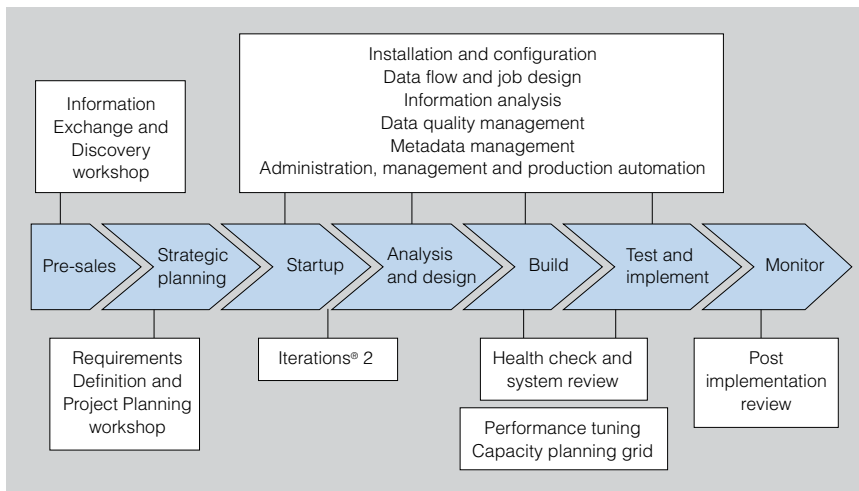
Installation and configuration
Data flow and job design
Information analysis
Data quality management
Metadata management
Administration, management and production automation

Information Exchange and Discovery workshop

Pre-sales

Strategic planning

Startup

Analysis and design

Build

Test and implement

Monitor

Requirements Definition and Project Planning workshop

Iterations® 2

Health check and system review

Performance tuning
Capacity planning grid

Post implementation review